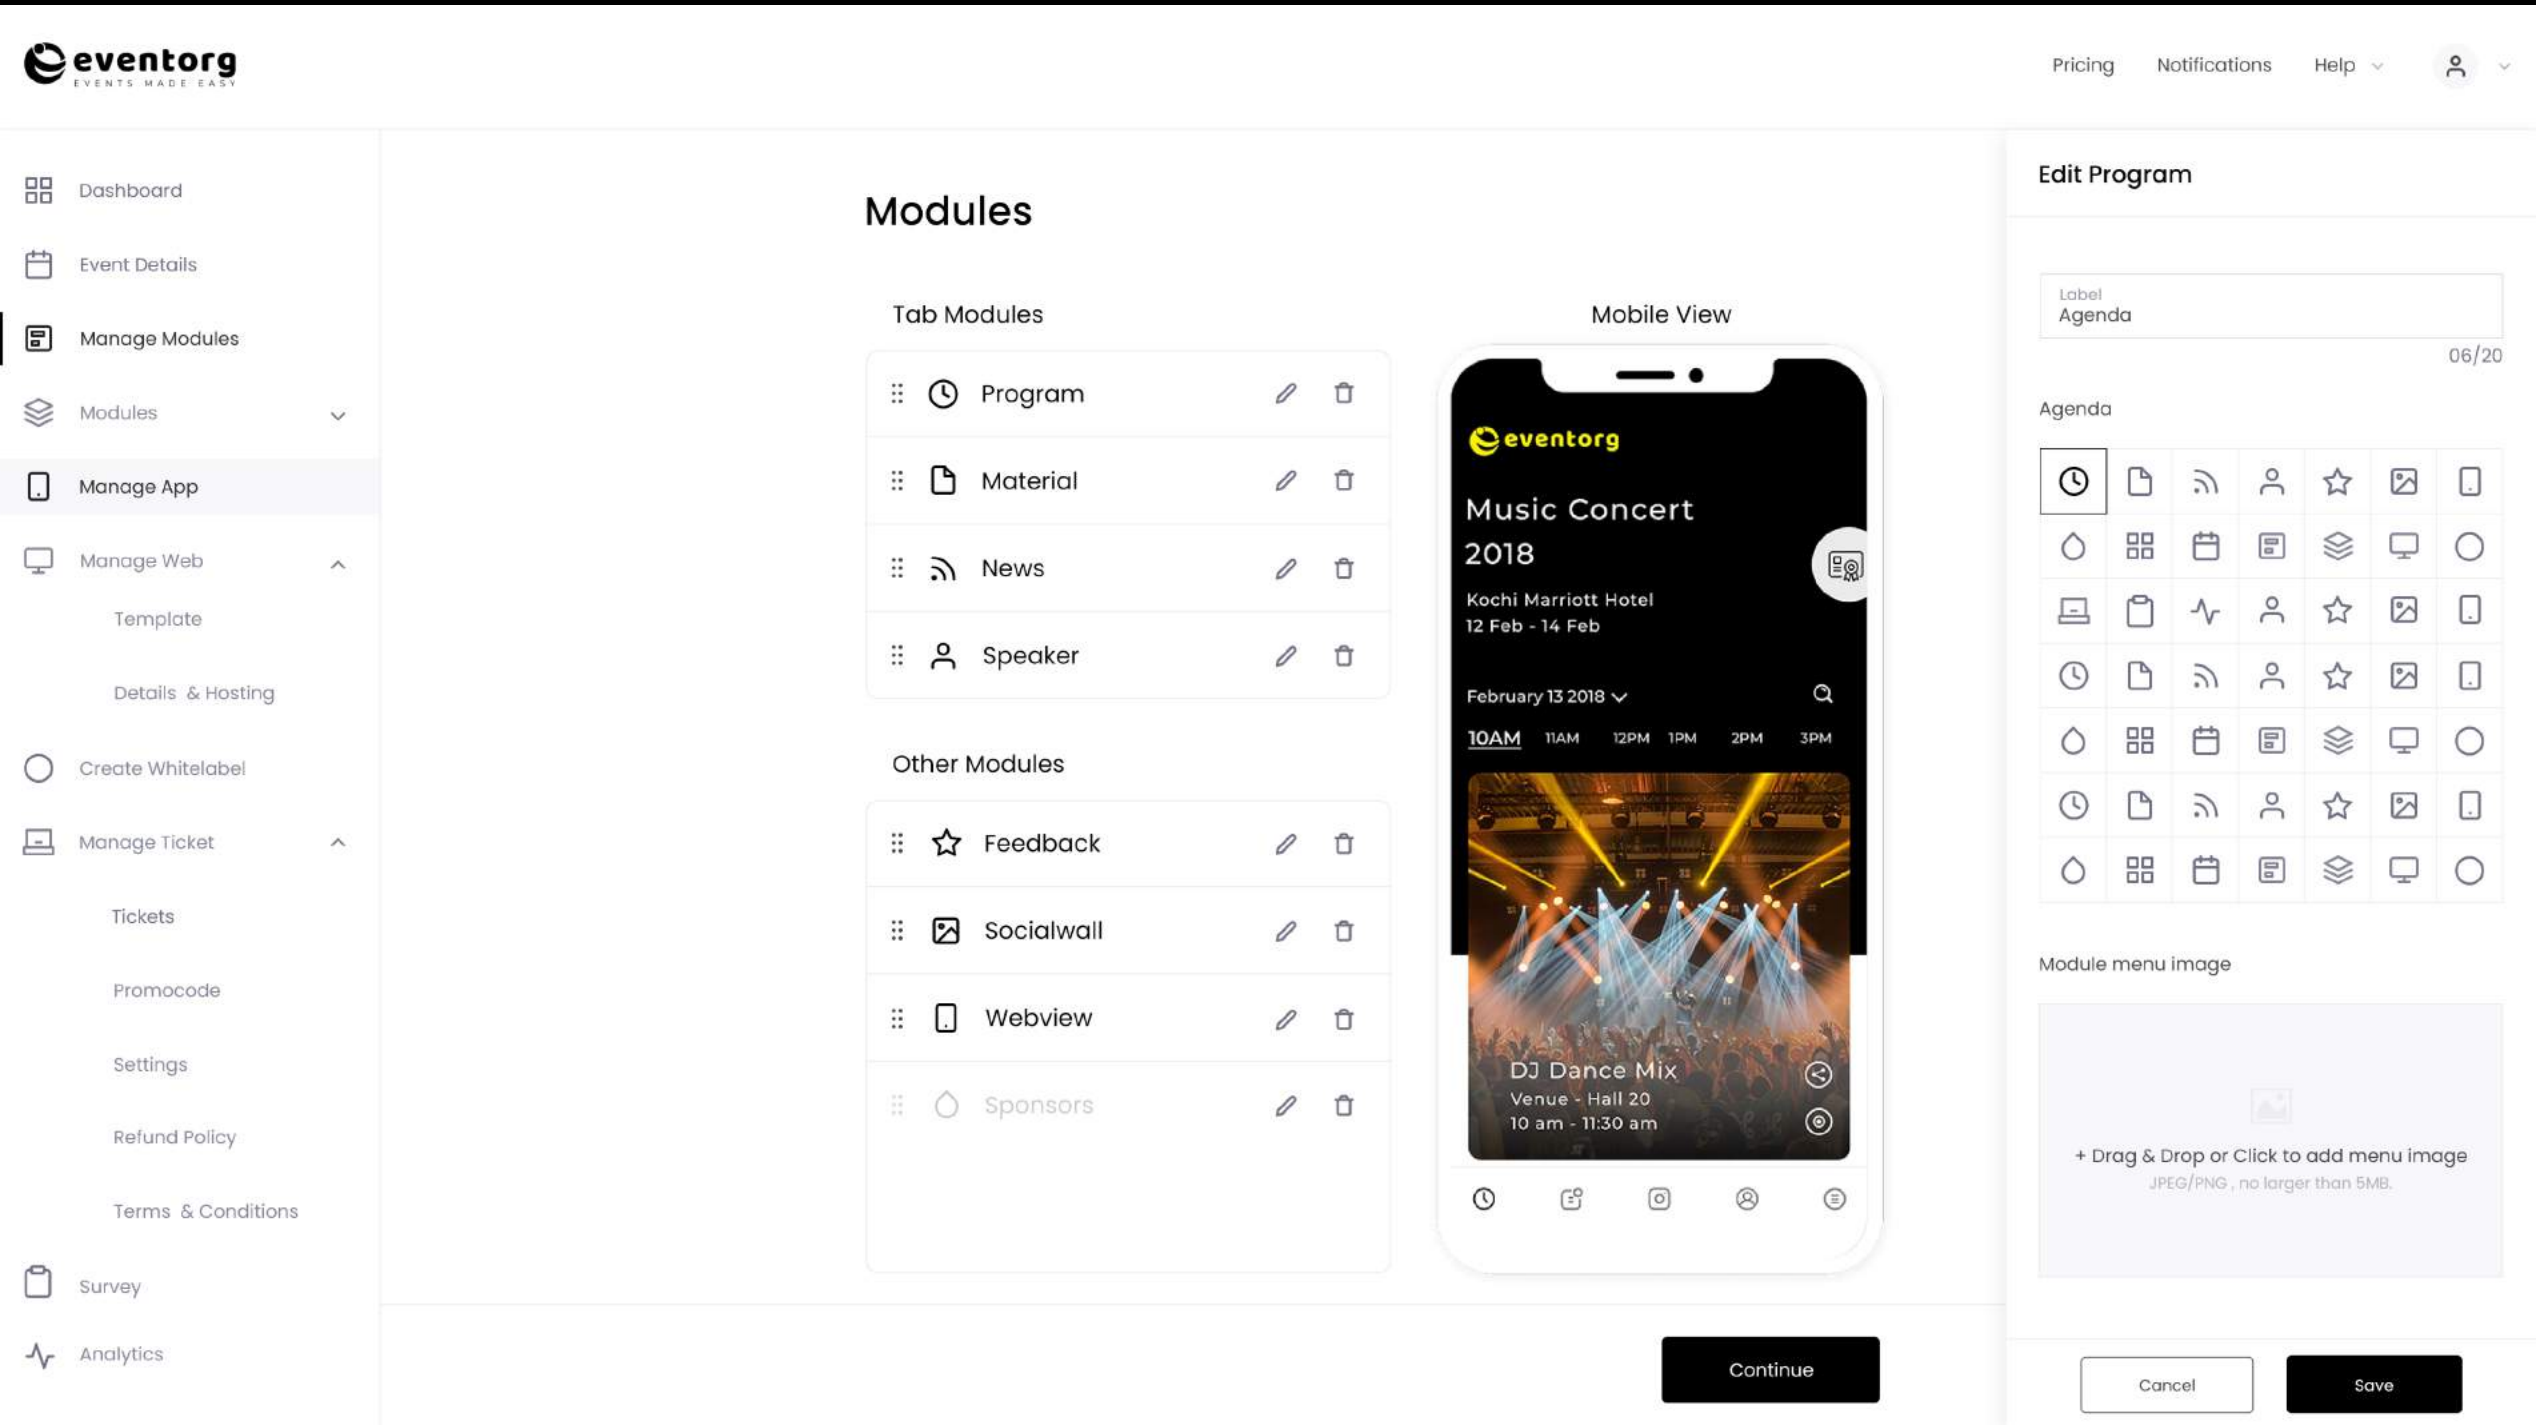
eventorg
EVENTS MADE EASY

Pricing Notifications Help

Dashboard
Event Details
Manage Modules
Modules
Manage App
Manage Web
Template
Details & Hosting
Create Whitelabel
Manage Ticket
Tickets
Promocode
Settings
Refund Policy
Terms & Conditions
Survey
Analytics

Modules

Tab Modules

Program
Material
News
Speaker

Other Modules

Feedback
Socialwall
Webview
Sponsors

Mobile View

eventorg
Music Concert 2018
Kochi Marriott Hotel
12 Feb - 14 Feb
February 13 2018
10AM 11AM 12PM 1PM 2PM 3PM
DJ Dance Mix
Venue - Hall 20
10 am - 11:30 am

Continue

Edit Program

Label
Agenda
06/20

Agenda

Module menu image

+ Drag & Drop or Click to add menu image
JPEG/PNG , no larger than 5MB.

Cancel
Save